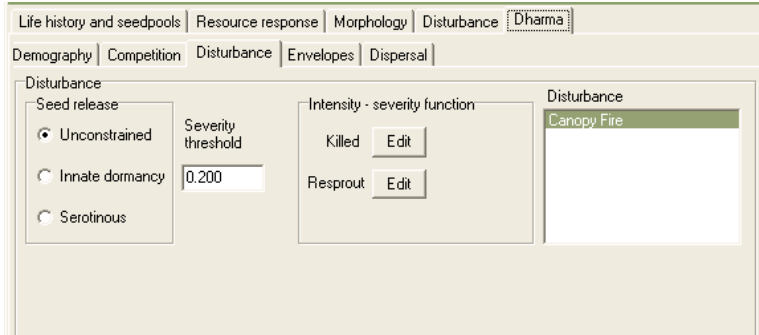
Life history and seedpools | Resource response | Morphology | Disturbance | Dharma

Demography | Competition | Disturbance | Envelopes | Dispersal

Disturbance

Seed release

Unconstrained

Innate dormancy

Serotinous

Severity threshold

0.200

Intensity - severity function

Killed Edit

Resprout Edit

Disturbance

Canopy Fire